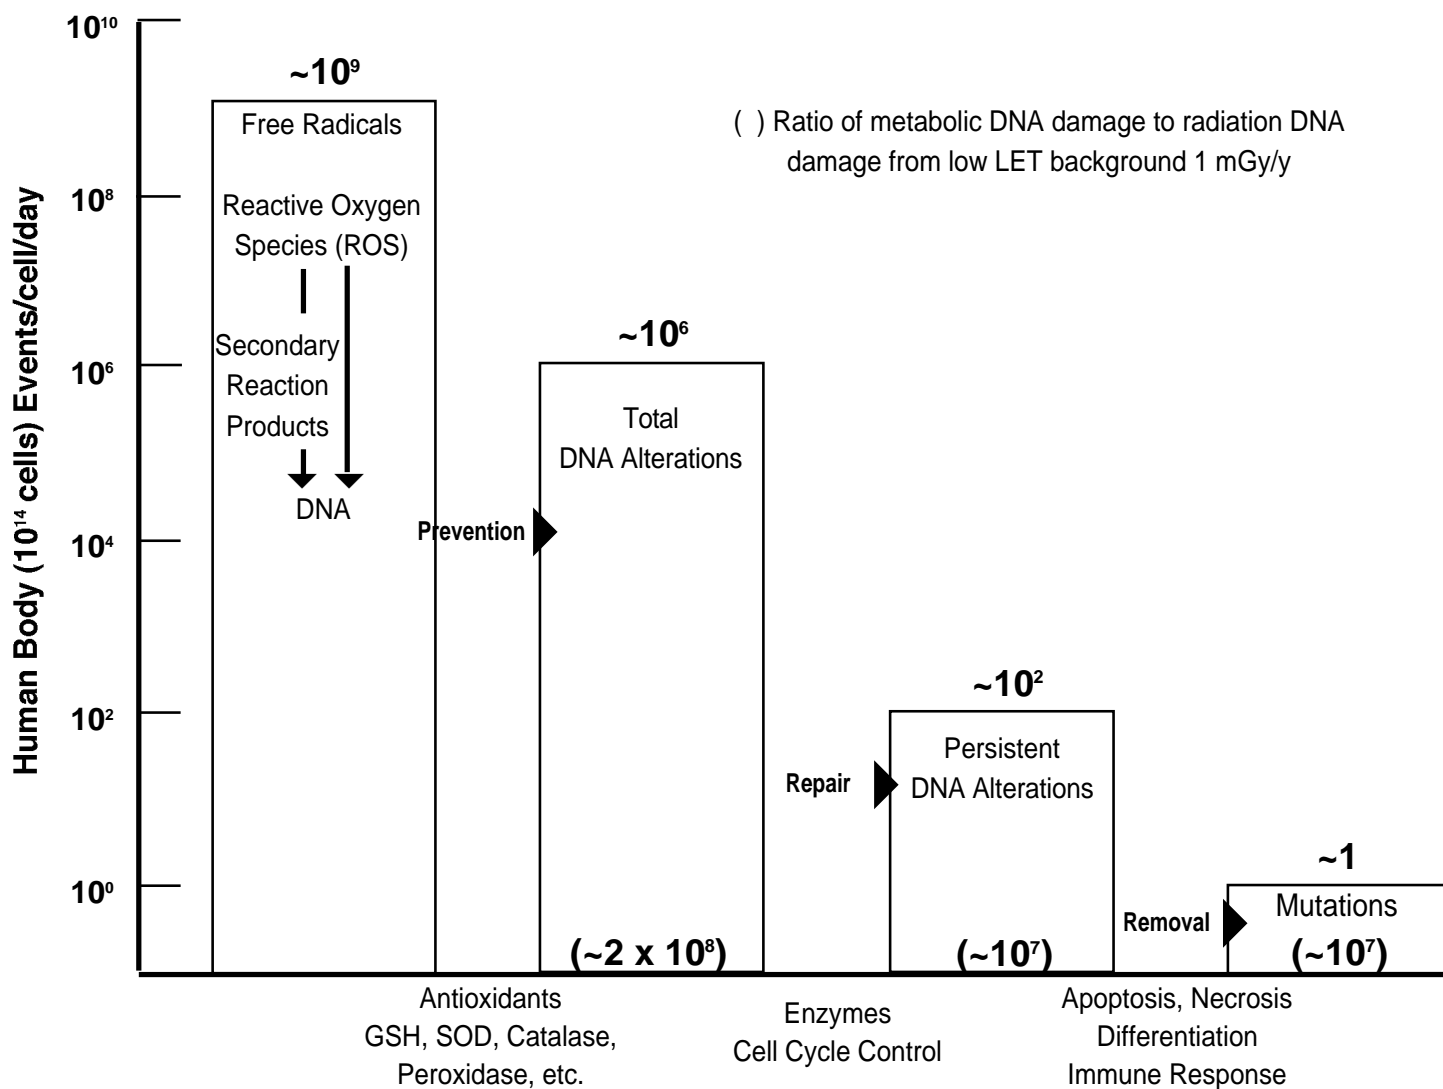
$10^{10}$

$10^8$

$10^6$

$10^4$

$10^2$

$10^0$

Human Body ($10^{14}$ cells) Events/cell/day

$\sim10^9$

Free Radicals

Reactive Oxygen Species (ROS)

Secondary Reaction Products

DNA

( ) Ratio of metabolic DNA damage to radiation DNA damage from low LET background 1 mGy/y

$\sim10^6$

Total DNA Alterations

Prevention

($\sim2 \times 10^8$)

$\sim10^2$

Persistent DNA Alterations

Repair

($\sim10^7$)

$\sim1$

Mutations

Removal

($\sim10^7$)

Antioxidants
GSH, SOD, Catalase, Peroxidase, etc.

Enzymes
Cell Cycle Control

Apoptosis, Necrosis
Differentiation
Immune Response